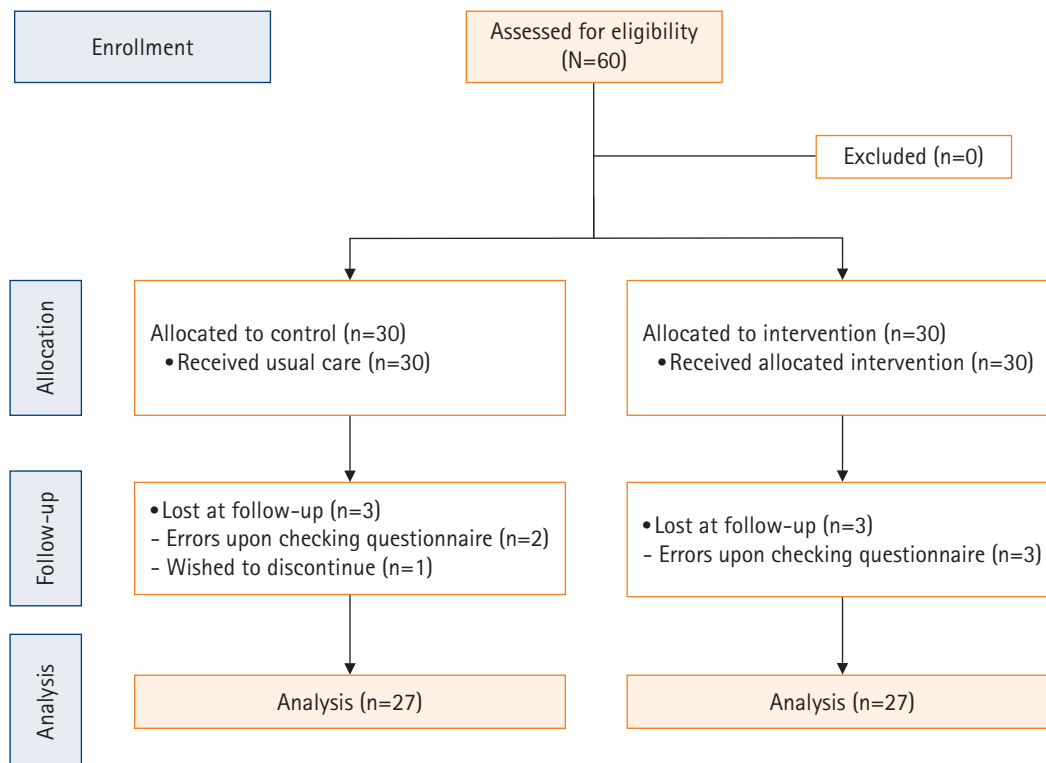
Enrollment

Assessed for eligibility (N=60)

Excluded (n=0)

Allocation

Allocated to control (n=30)
• Received usual care (n=30)

Allocated to intervention (n=30)
• Received allocated intervention (n=30)

Follow-up

• Lost at follow-up (n=3)
- Errors upon checking questionnaire (n=2)
- Wished to discontinue (n=1)

• Lost at follow-up (n=3)
- Errors upon checking questionnaire (n=3)

Analysis

Analysis (n=27)

Analysis (n=27)